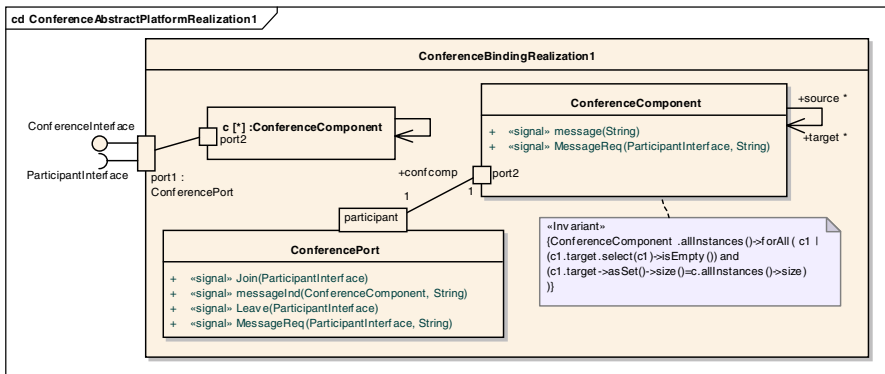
cd ConferenceAbstractPlatformRealization1

ConferenceBindingRealization1

ConferenceInterface

ParticipantInterface

port1 : ConferencePort

c [*] :ConferenceComponent

port2

ConferenceComponent

+ «signal» message(String)
+ «signal» MessageReq(ParticipantInterface, String)

+source *

+target *

+confcomp

1

1

port2

participant

ConferencePort

+ «signal» Join(ParticipantInterface)
+ «signal» messageInd(ConferenceComponent, String)
+ «signal» Leave(ParticipantInterface)
+ «signal» MessageReq(ParticipantInterface, String)

«Invariant»
{ConferenceComponent .allInstances()->forAll( c1 | (c1.target.select(c1)->isEmpty()) and (c1.target->asSet()->size()=c.allInstances()->size) )}